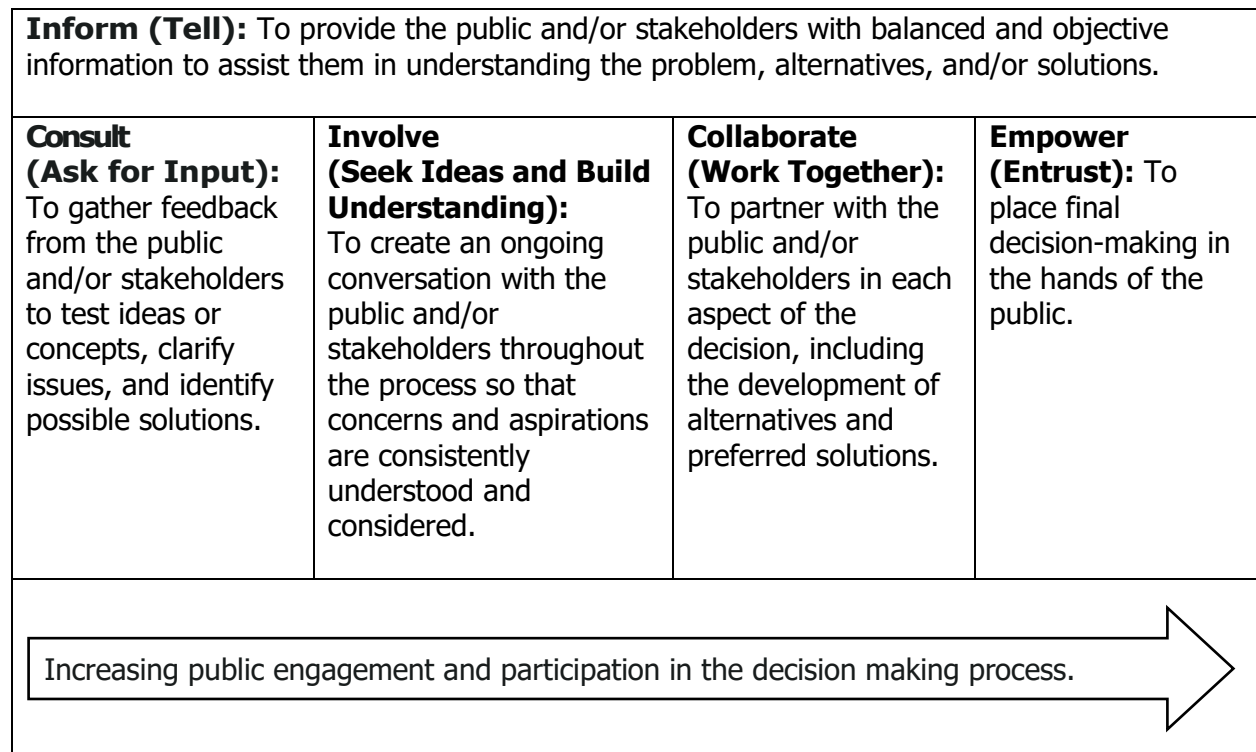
**Inform (Tell):** To provide the public and/or stakeholders with balanced and objective information to assist them in understanding the problem, alternatives, and/or solutions.

| **Consult (Ask for Input):** To gather feedback from the public and/or stakeholders to test ideas or concepts, clarify issues, and identify possible solutions. | **Involve (Seek Ideas and Build Understanding):** To create an ongoing conversation with the public and/or stakeholders throughout the process so that concerns and aspirations are consistently understood and considered. | **Collaborate (Work Together):** To partner with the public and/or stakeholders in each aspect of the decision, including the development of alternatives and preferred solutions. | **Empower (Entrust):** To place final decision-making in the hands of the public. |
|---|---|---|---|

Increasing public engagement and participation in the decision making process.